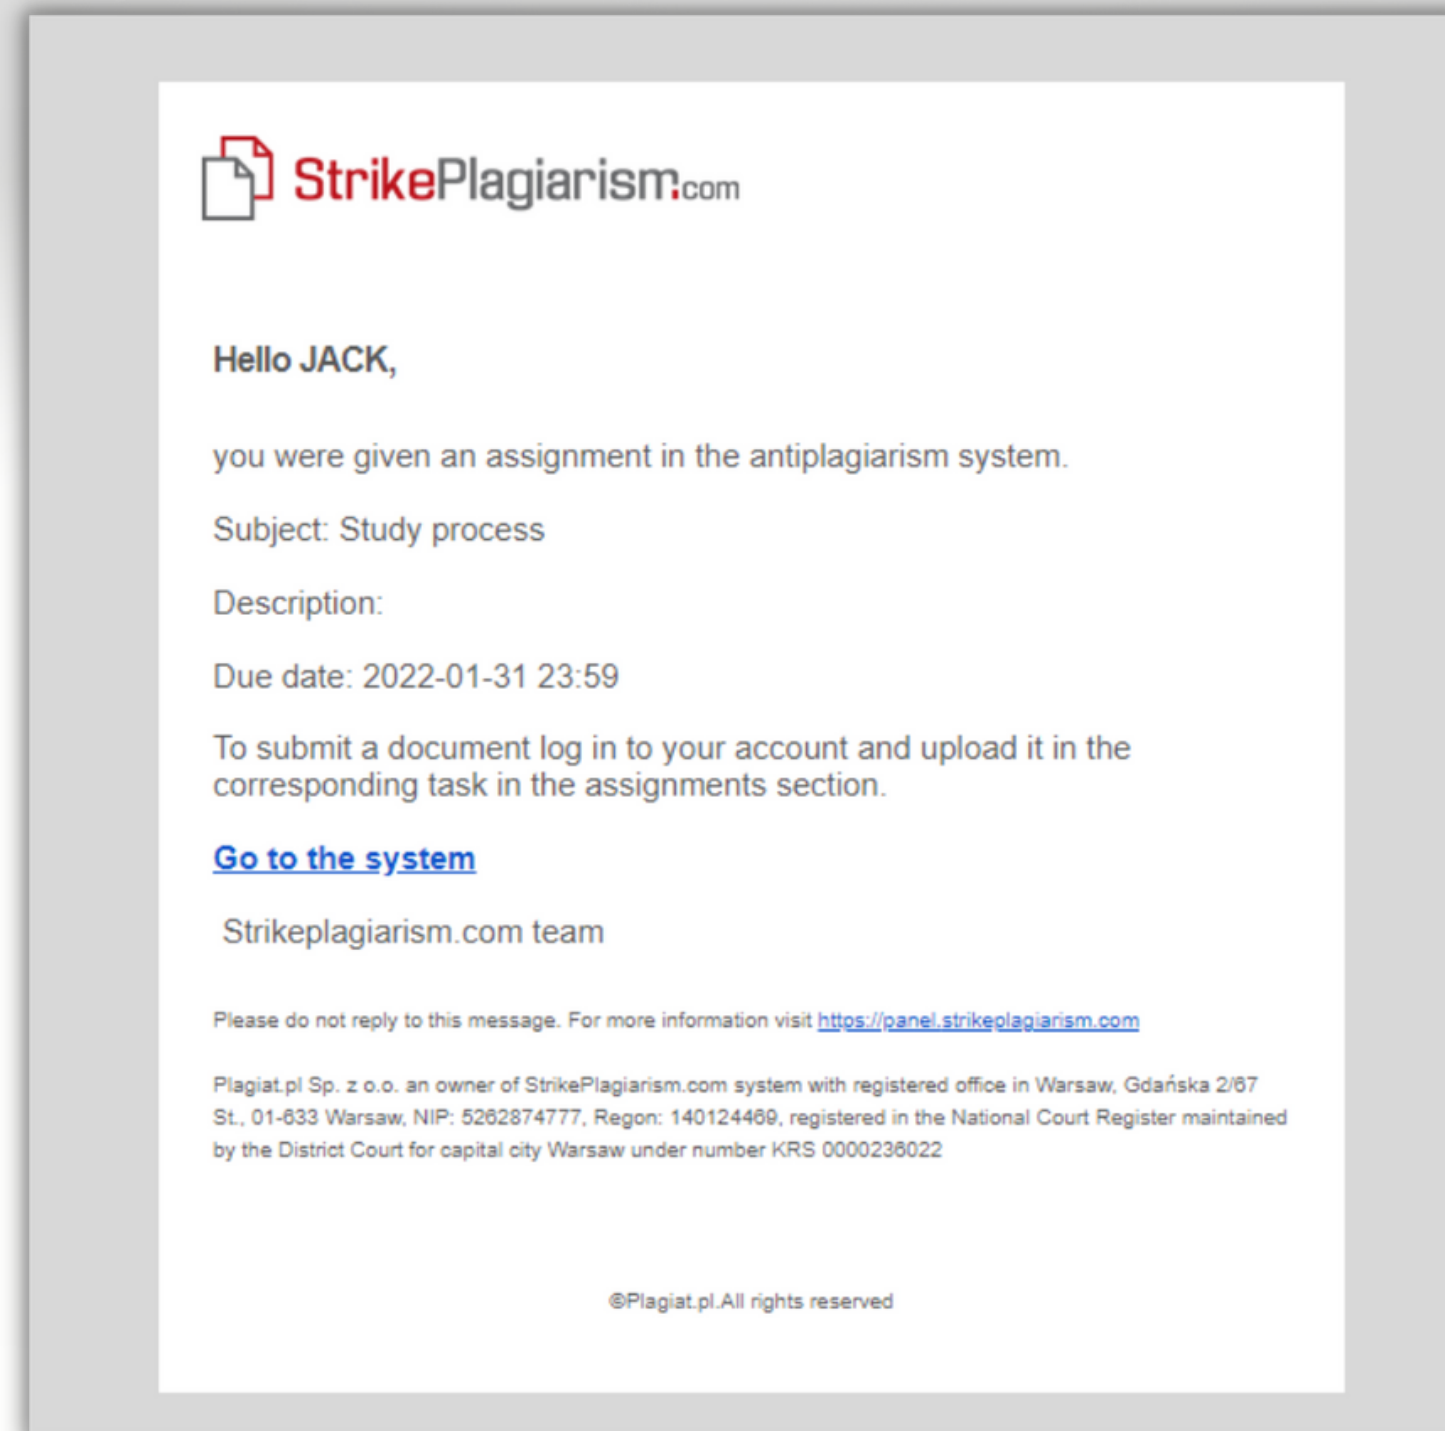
StrikePlagiarism.com

Hello JACK,

you were given an assignment in the antiplagiarism system.

Subject: Study process

Description:

Due date: 2022-01-31 23:59

To submit a document log in to your account and upload it in the corresponding task in the assignments section.

Go to the system

Strikeplagiarism.com team

Please do not reply to this message. For more information visit https://panel.strikeplagiarism.com

Plagiat.pl Sp. z o.o. an owner of StrikePlagiarism.com system with registered office in Warsaw, Gdańska 2/67 St., 01-633 Warsaw, NIP: 5262874777, Regon: 140124469, registered in the National Court Register maintained by the District Court for capital city Warsaw under number KRS 0000236022

©Plagiat.pl.All rights reserved